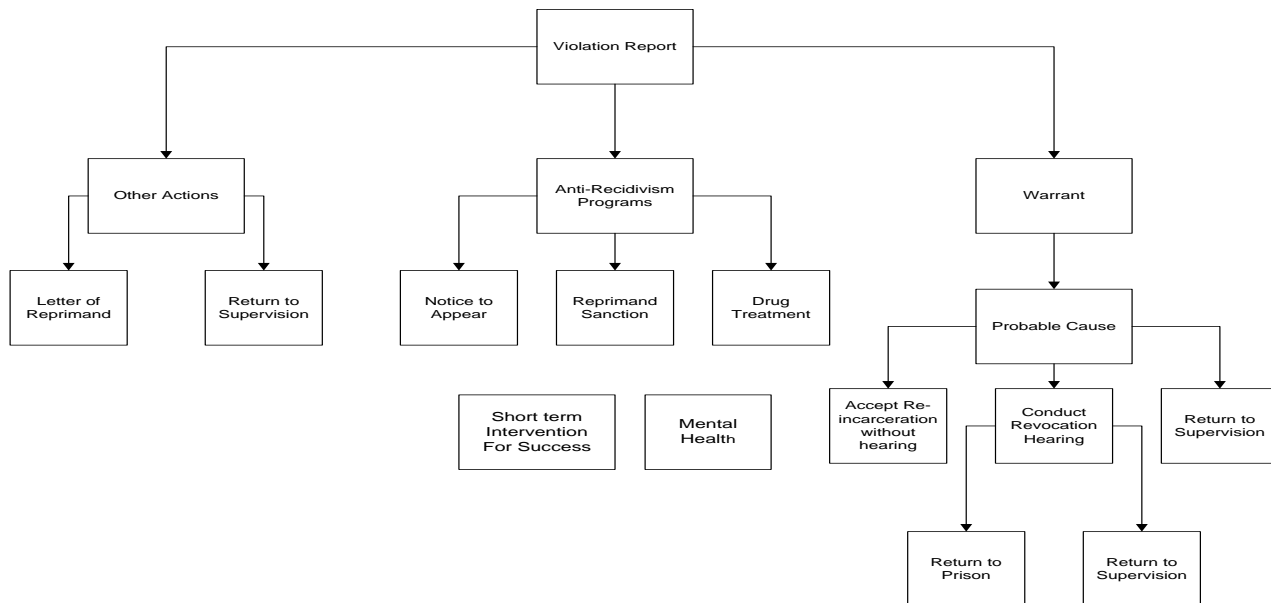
Violation Report

Other Actions

Letter of Reprimand

Return to Supervision

Anti-Recidivism Programs

Notice to Appear

Reprimand Sanction

Drug Treatment

Short term Intervention For Success

Mental Health

Warrant

Probable Cause

Accept Re-incarceration without hearing

Conduct Revocation Hearing

Return to Supervision

Return to Prison

Return to Supervision